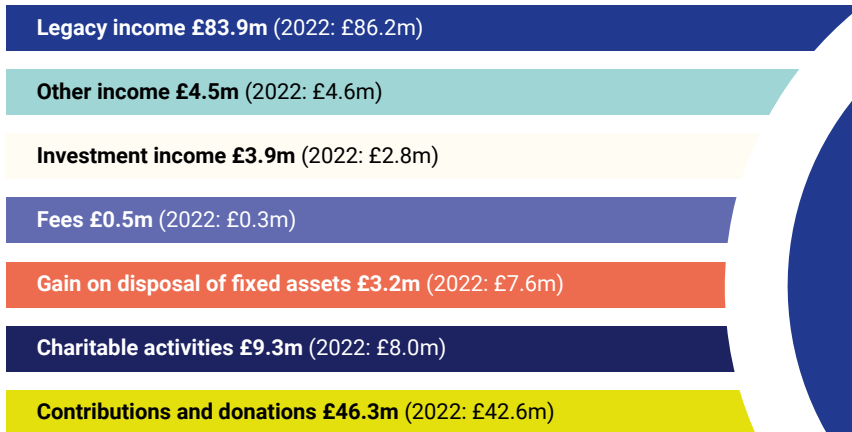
**Legacy income £83.9m** (2022: £86.2m)

**Other income £4.5m** (2022: £4.6m)

**Investment income £3.9m** (2022: £2.8m)

**Fees £0.5m** (2022: £0.3m)

**Gain on disposal of fixed assets £3.2m** (2022: £7.6m)

**Charitable activities £9.3m** (2022: £8.0m)

**Contributions and donations £46.3m** (2022: £42.6m)